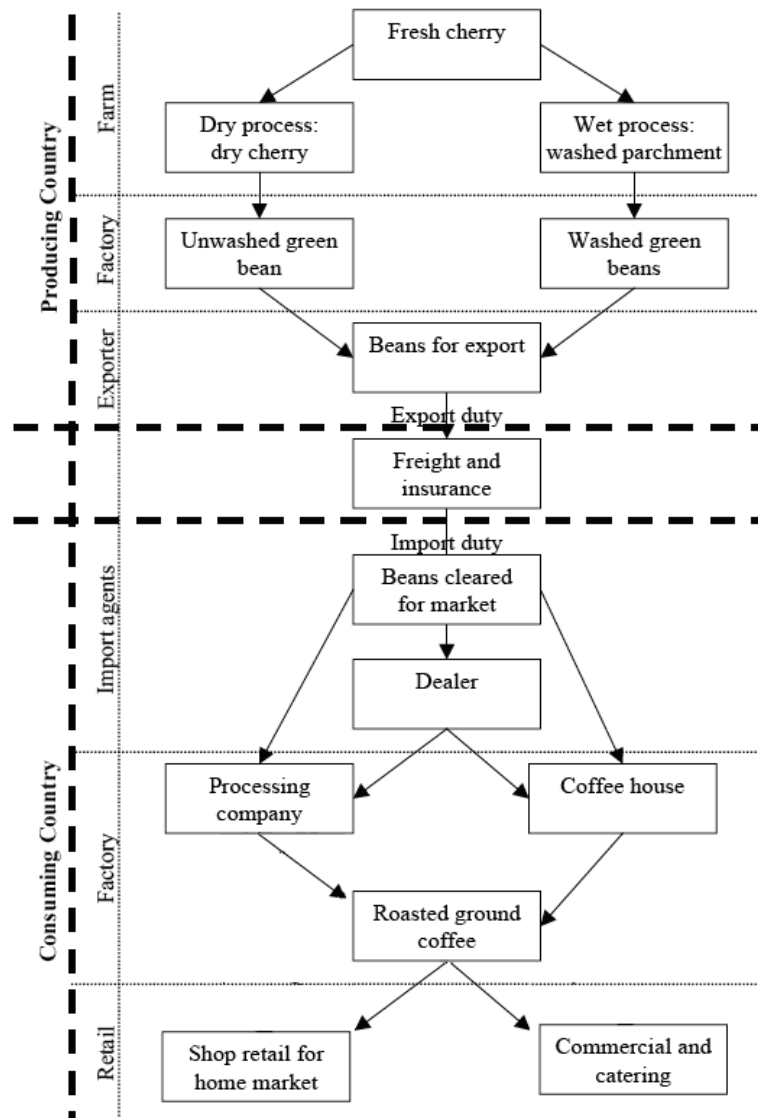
Producing Country

Farm

Fresh cherry

Dry process: dry cherry

Wet process: washed parchment

Factory

Unwashed green bean

Washed green beans

Exporter

Beans for export

Export duty

Freight and insurance

Import duty

Consuming Country

Import agents

Beans cleared for market

Dealer

Factory

Processing company

Coffee house

Roasted ground coffee

Retail

Shop retail for home market

Commercial and catering